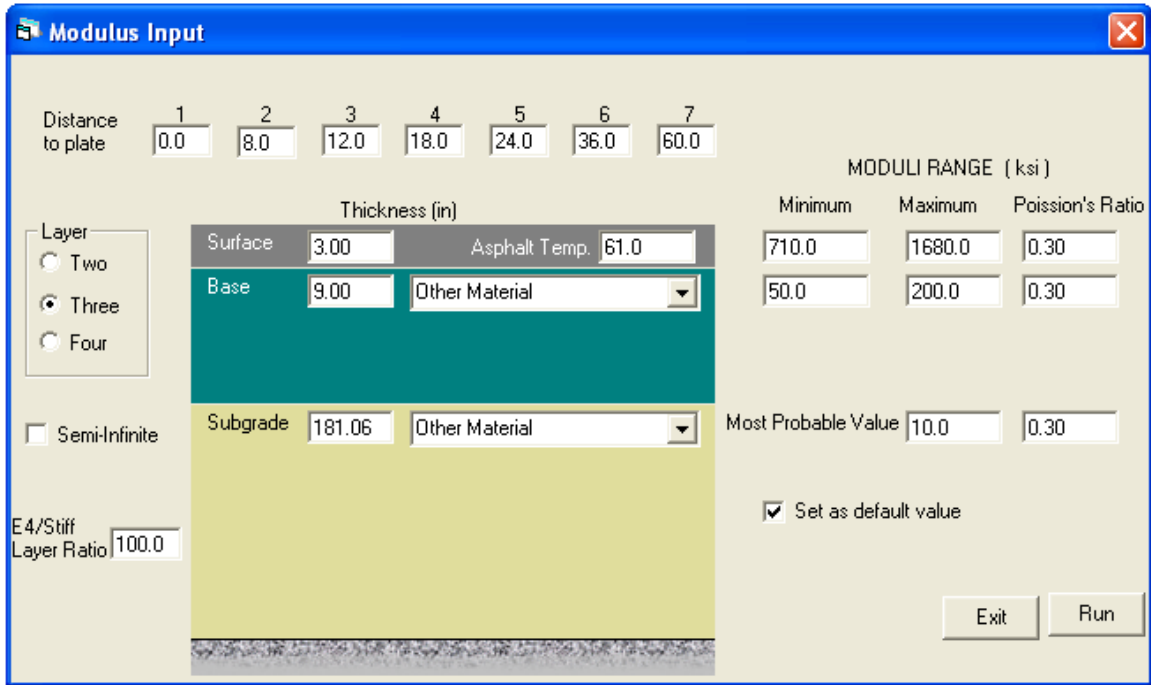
Modulus Input

Distance to plate

| 1 | 2 | 3 | 4 | 5 | 6 | 7 |
|---|---|---|---|---|---|---|
| 0.0 | 8.0 | 12.0 | 18.0 | 24.0 | 36.0 | 60.0 |

MODULI RANGE ( ksi )

Layer
Two
Three
Four

Semi-Infinite

E4/Stiff Layer Ratio 100.0

Thickness (in)

Surface 3.00 Asphalt Temp. 61.0
Base 9.00 Other Material
Subgrade 181.06 Other Material

| Minimum | Maximum | Poission's Ratio |
|---|---|---|
| 710.0 | 1680.0 | 0.30 |
| 50.0 | 200.0 | 0.30 |

Most Probable Value 10.0 0.30

Set as default value

Exit
Run